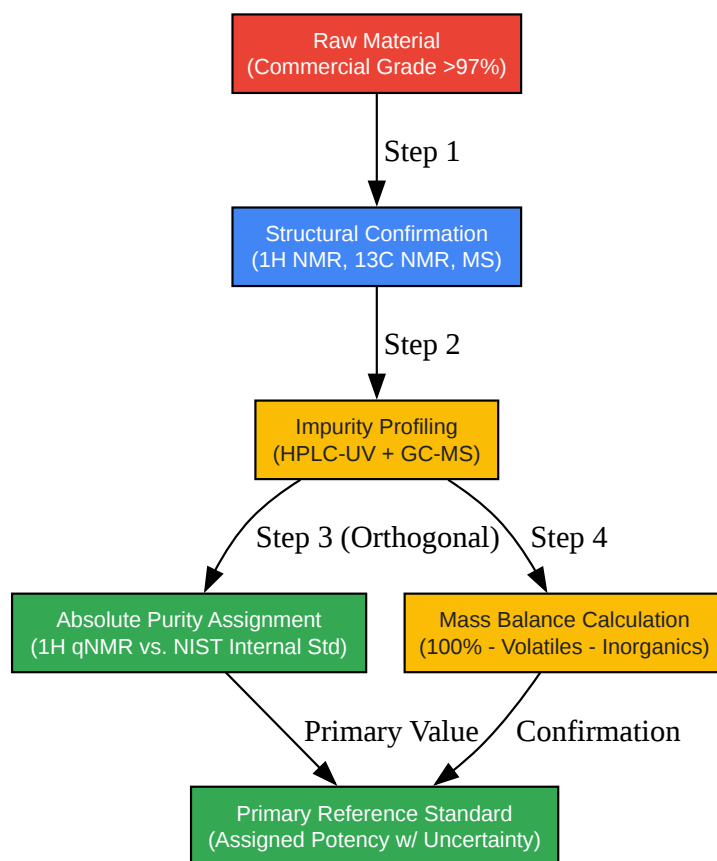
Raw Material
(Commercial Grade >97%)

Step 1

Structural Confirmation
(1H NMR, 13C NMR, MS)

Step 2

Impurity Profiling
(HPLC-UV + GC-MS)

Step 3 (Orthogonal)

Step 4

Absolute Purity Assignment
(1H qNMR vs. NIST Internal Std)

Mass Balance Calculation
(100% - Volatiles - Inorganics)

Primary Value

Confirmation

Primary Reference Standard
(Assigned Potency w/ Uncertainty)